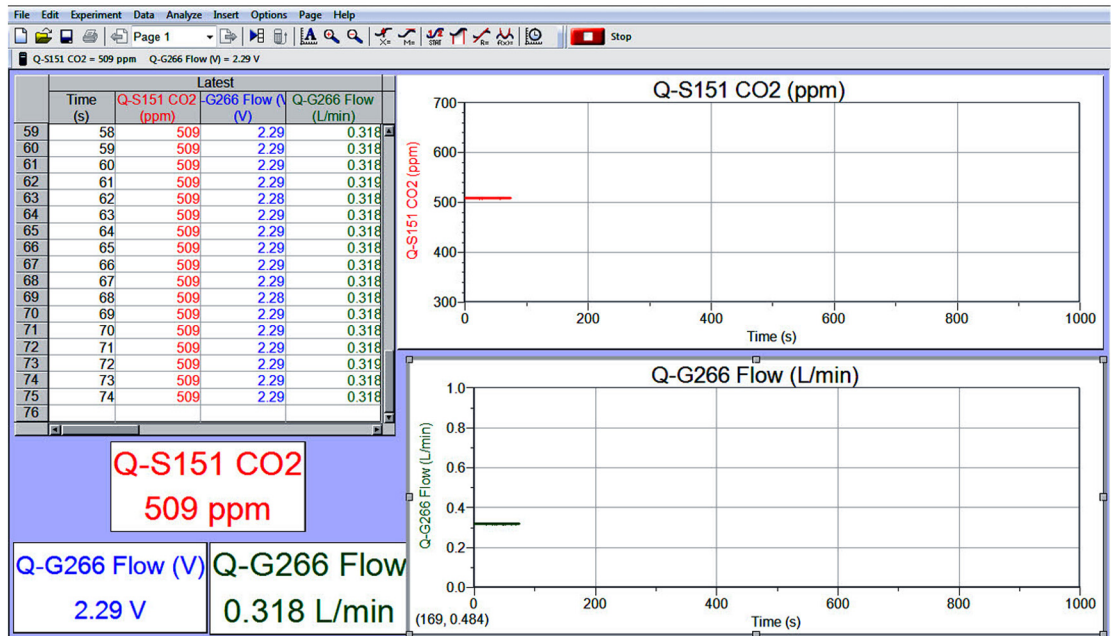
File Edit Experiment Data Analyze Insert Options Page Help

Page 1

Stop

Q-S151 CO2 = 509 ppm Q-G266 Flow (V) = 2.29 V

| | Time (s) | Q-S151 CO2 (ppm) | -G266 Flow (V (V) | Q-G266 Flow (L/min) |
|---|---|---|---|---|
| | Latest | | | |
| 59 | 58 | 509 | 2.29 | 0.318 |
| 60 | 59 | 509 | 2.29 | 0.318 |
| 61 | 60 | 509 | 2.29 | 0.318 |
| 62 | 61 | 509 | 2.29 | 0.319 |
| 63 | 62 | 509 | 2.28 | 0.318 |
| 64 | 63 | 509 | 2.29 | 0.318 |
| 65 | 64 | 509 | 2.29 | 0.318 |
| 66 | 65 | 509 | 2.29 | 0.318 |
| 67 | 66 | 509 | 2.29 | 0.318 |
| 68 | 67 | 509 | 2.29 | 0.318 |
| 69 | 68 | 509 | 2.28 | 0.318 |
| 70 | 69 | 509 | 2.29 | 0.318 |
| 71 | 70 | 509 | 2.29 | 0.318 |
| 72 | 71 | 509 | 2.29 | 0.318 |
| 73 | 72 | 509 | 2.29 | 0.319 |
| 74 | 73 | 509 | 2.29 | 0.318 |
| 75 | 74 | 509 | 2.29 | 0.318 |
| 76 | | | | |

Q-S151 CO2
509 ppm

Q-G266 Flow (V)
2.29 V

Q-G266 Flow
0.318 L/min

Q-S151 CO2 (ppm)
Q-S151 CO2 (ppm)
700
600
500
400
300
0 200 400 600 800 1000
Time (s)

Q-G266 Flow (L/min)
Q-G266 Flow (L/min)
1.0
0.8
0.6
0.4
0.2
0.0
0 200 400 600 800 1000
(169, 0.484)
Time (s)